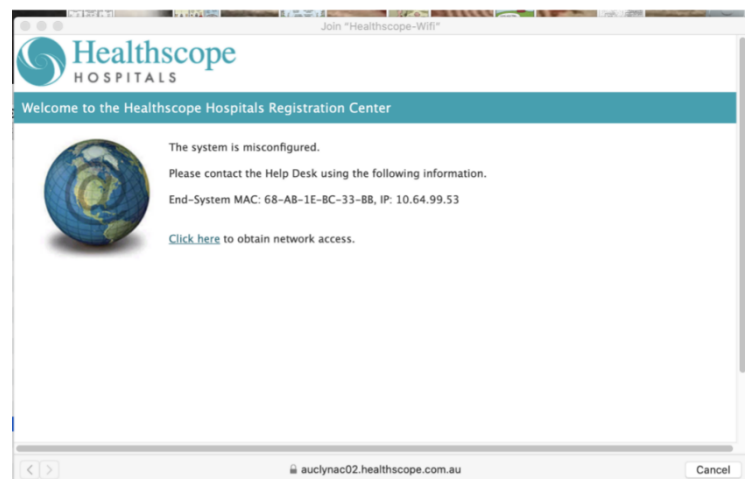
Join "Healthscope-Wifi"

Healthscope
HOSPITALS

Welcome to the Healthscope Hospitals Registration Center

The system is misconfigured.

Please contact the Help Desk using the following information.

End-System MAC: 68-AB-1E-BC-33-BB, IP: 10.64.99.53

Click here to obtain network access.

auclynac02.healthscope.com.au

Cancel